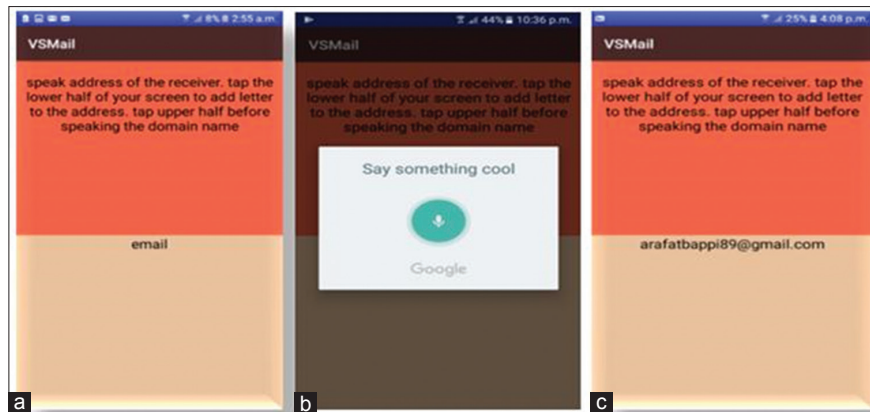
8% 2:55 a.m.

VSMail

speak address of the receiver. tap the lower half of your screen to add letter to the address. tap upper half before speaking the domain name

email

a

44% 10:36 p.m.

VSMail

speak address of the receiver. tap the lower half of your screen to add letter to the address. tap upper half before speaking the domain name

Say something cool

Google

b

25% 4:08 p.m.

VSMail

speak address of the receiver. tap the lower half of your screen to add letter to the address. tap upper half before speaking the domain name

arafatbappi89@gmail.com

c